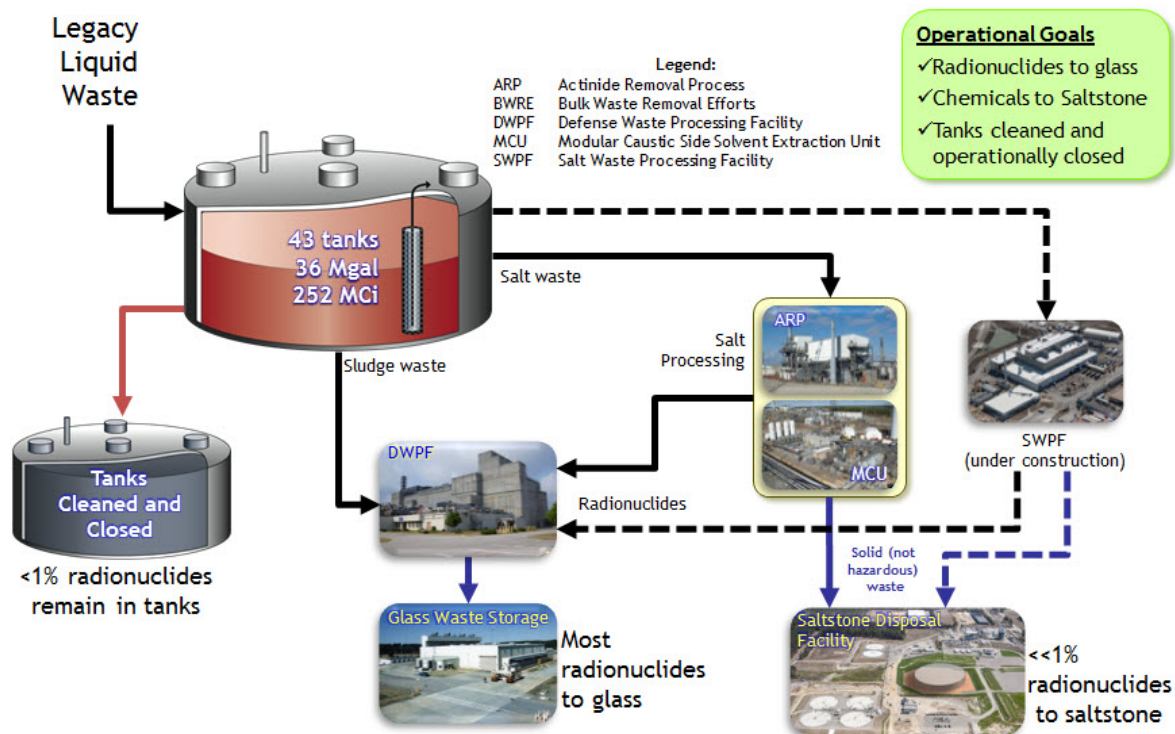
Legacy Liquid Waste

Legend:

| | |
|---|---|
| ARP | Actinide Removal Process |
| BWRE | Bulk Waste Removal Efforts |
| DWPF | Defense Waste Processing Facility |
| MCU | Modular Caustic Side Solvent Extraction Unit |
| SWPF | Salt Waste Processing Facility |

Operational Goals
✓Radionuclides to glass
✓Chemicals to Saltstone
✓Tanks cleaned and operationally closed

43 tanks
36 Mgal
252 MCi

Salt waste

Sludge waste

Salt Processing

ARP

MCU

SWPF (under construction)

Tanks Cleaned and Closed

<1% radionuclides remain in tanks

DWPF

Radionuclides

Solid (not hazardous) waste

Glass Waste Storage

Most radionuclides to glass

Saltstone Disposal Facility

<<1% radionuclides to saltstone